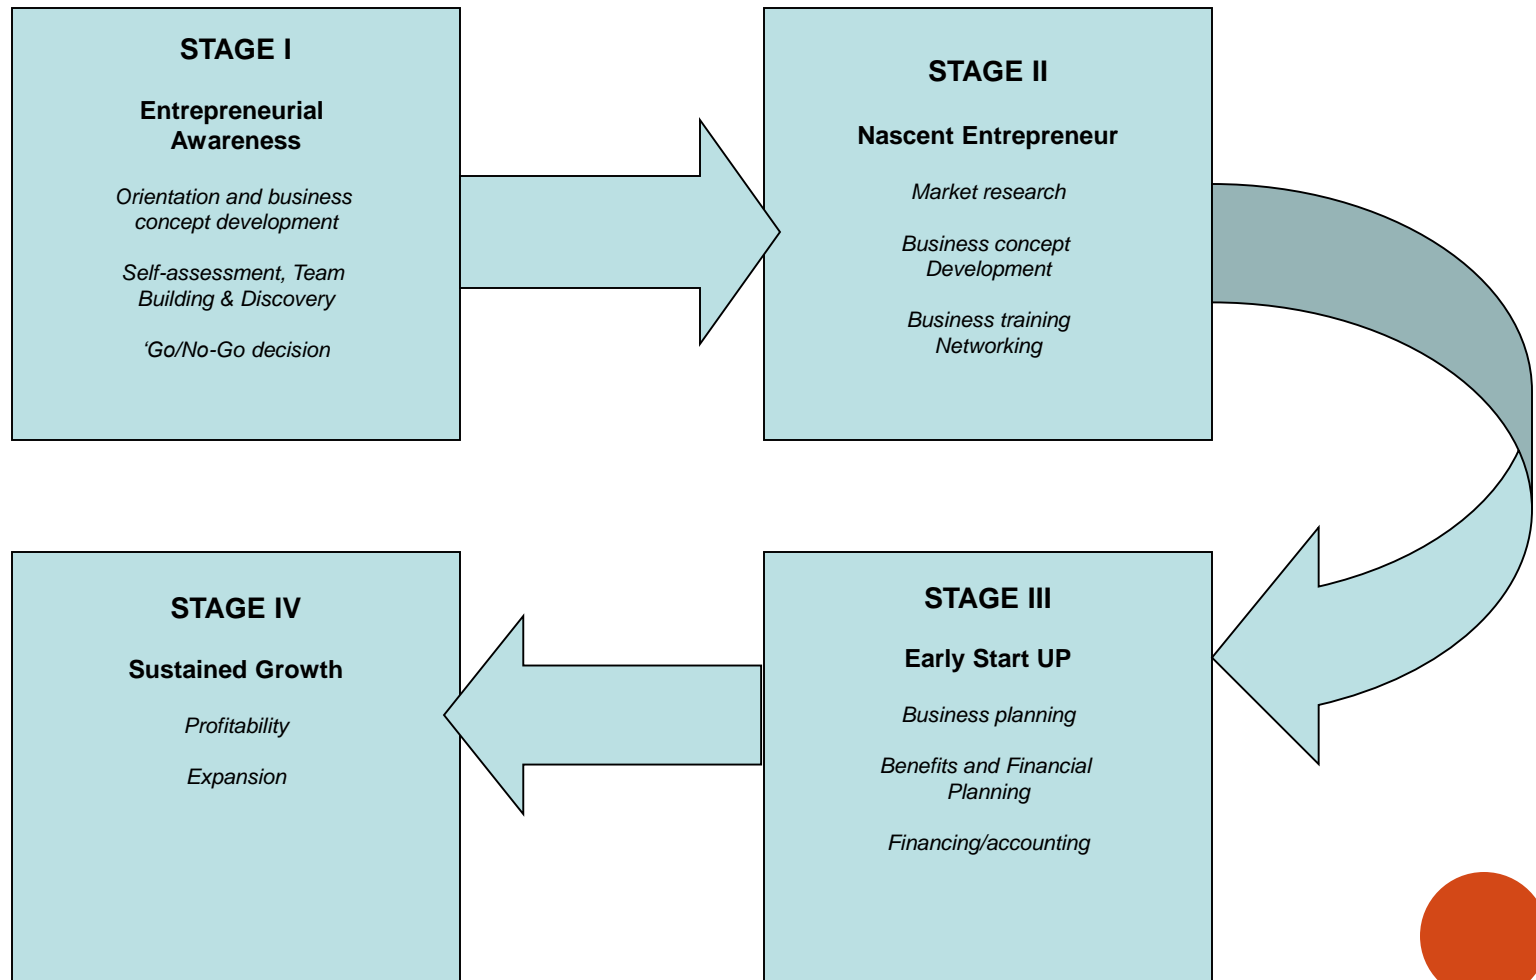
STAGE I

Entrepreneurial Awareness

Orientation and business concept development

Self-assessment, Team Building & Discovery

'Go/No-Go decision

STAGE II

Nascent Entrepreneur

Market research

Business concept Development

Business training Networking

STAGE III

Early Start UP

Business planning

Benefits and Financial Planning

Financing/accounting

STAGE IV

Sustained Growth

Profitability

Expansion